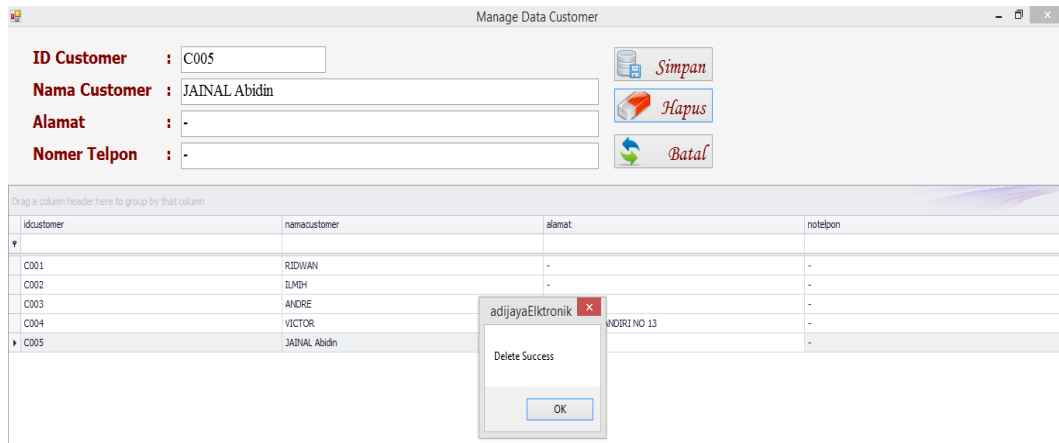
Manage Data Customer

ID Customer : C005
Nama Customer : JAINAL Abidin
Alamat : -
Nomer Telpon : -

Simpan
Hapus
Batal

Drag a column header here to group by that column

| idcustomer | namacustomer | alamat | notelpon |
|---|---|---|---|
| C001 | RIDWAN | - | - |
| C002 | ILMIH | - | - |
| C003 | ANDRE | | - |
| C004 | VICTOR | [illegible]ANDIRI NO 13 | - |
| C005 | JAINAL Abidin | | - |

adijayaElktronik
Delete Success
OK